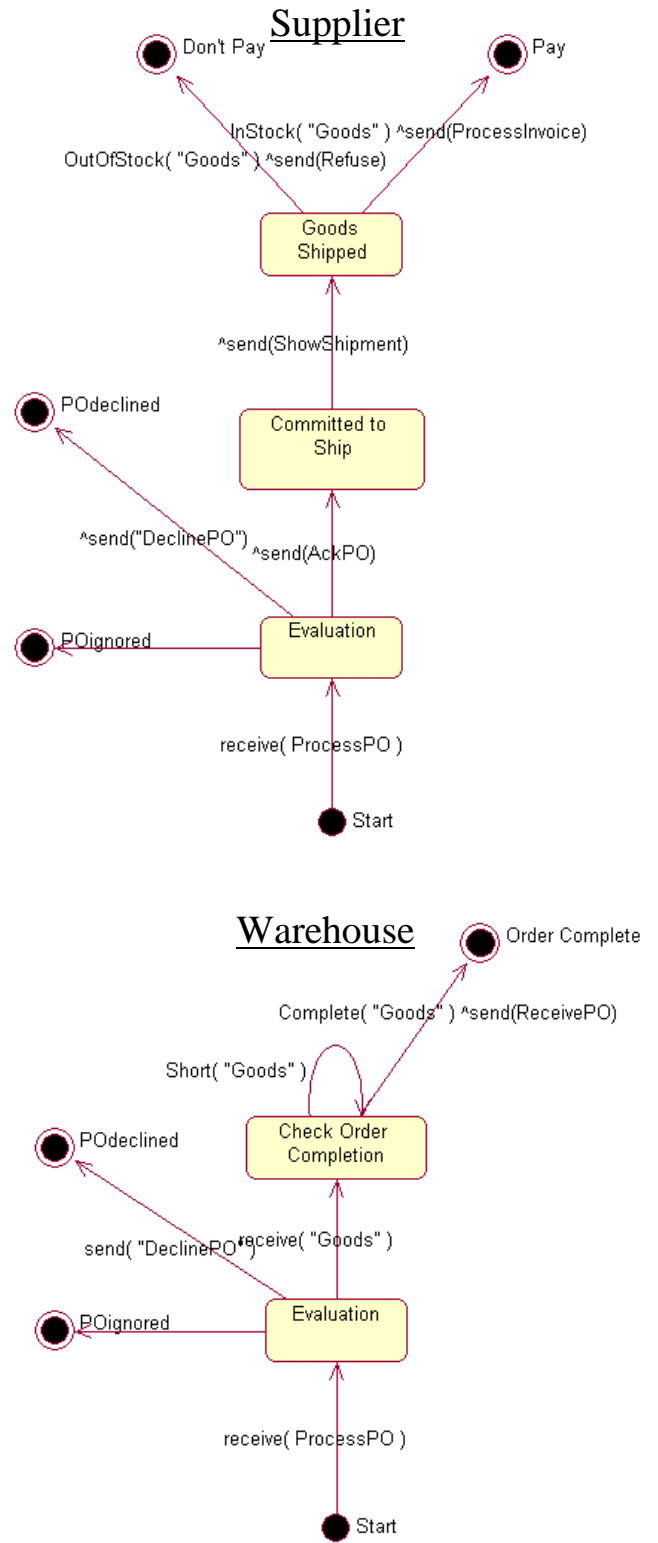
Supplier

Don't Pay

Pay

InStock( "Goods" ) ^send(ProcessInvoice)

OutOfStock( "Goods" ) ^send(Refuse)

Goods Shipped

^send(ShowShipment)

POdeclined

Committed to Ship

^send("DeclinePO")

^send(AckPO)

POignored

Evaluation

receive( ProcessPO )

Start

Warehouse

Order Complete

Complete( "Goods" ) ^send(ReceivePO)

Short( "Goods" )

POdeclined

Check Order Completion

send( "DeclinePO" )

receive( "Goods" )

POignored

Evaluation

receive( ProcessPO )

Start